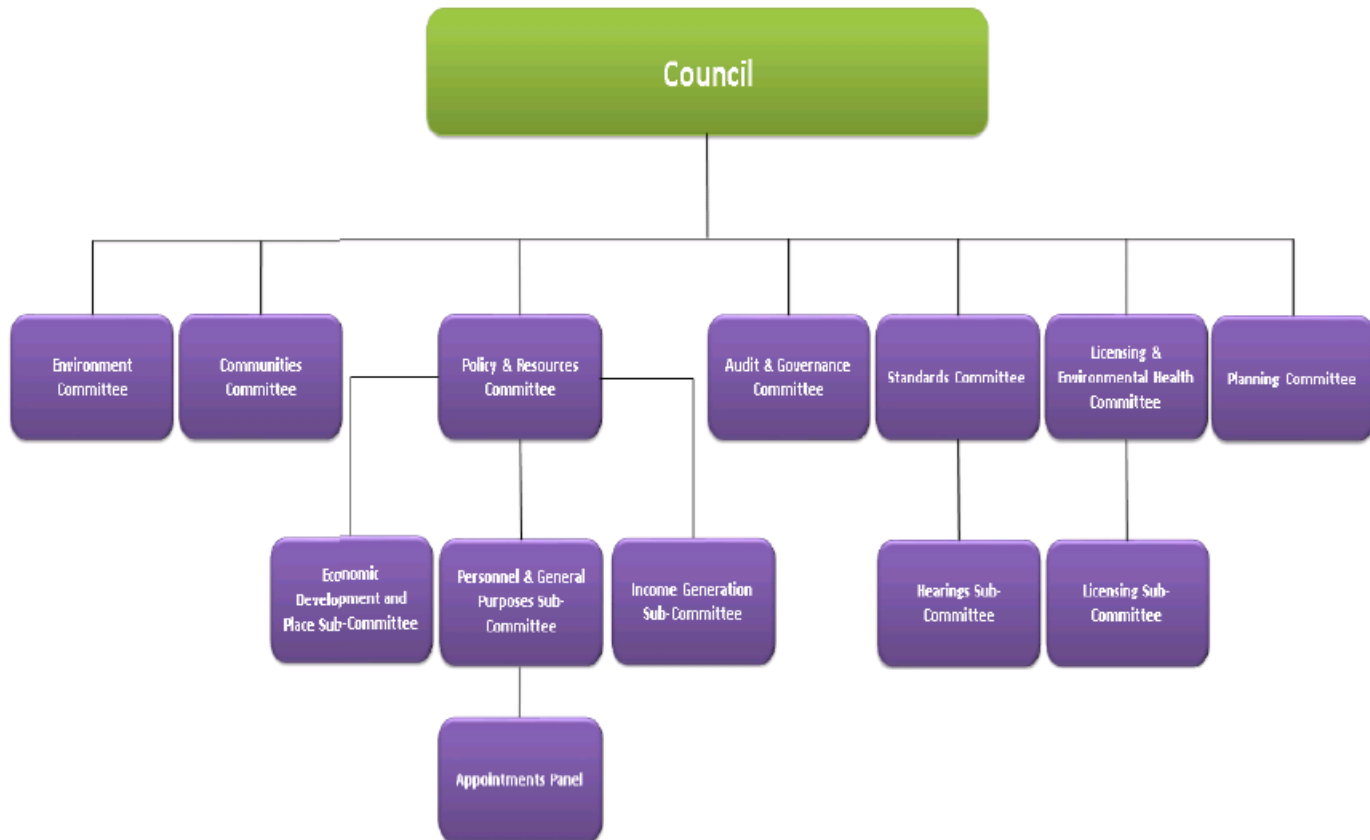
Council

Environment Committee

Communities Committee

Policy & Resources Committee

Audit & Governance Committee

Standards Committee

Licensing & Environmental Health Committee

Planning Committee

Economic Development and Place Sub-Committee

Personnel & General Purposes Sub-Committee

Income Generation Sub-Committee

Hearings Sub-Committee

Licensing Sub-Committee

Appointments Panel